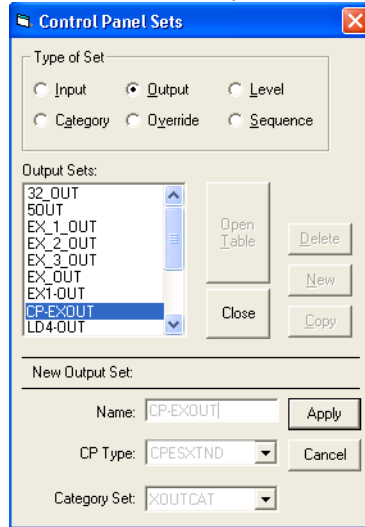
Control Panel Sets

Type of Set
Input
Output
Level
Category
Override
Sequence

Output Sets:
32_OUT
5OUT
EX_1_OUT
EX_2_OUT
EX_3_OUT
EX_OUT
EX1-OUT
CP-EXOUT
LD4-OUT

Open Table
Close
Delete
New
Copy

New Output Set:

Name: CP-EXOUT
Apply
CP Type: CPESXTND
Cancel
Category Set: XOUTCAT